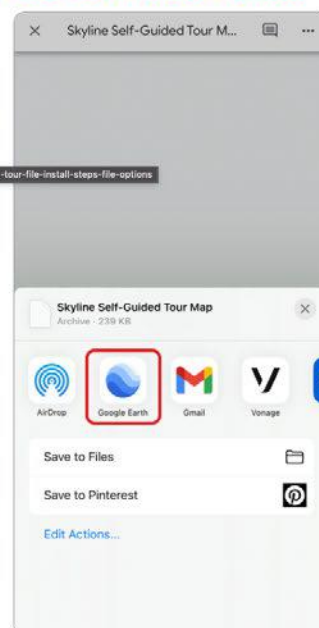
Skyline Self-Guided Tour M...

-tour-file-install-steps-file-options

Skyline Self-Guided Tour Map
Archive · 239 KB

AirDrop
Google Earth
Gmail
Vonage

Save to Files

Save to Pinterest

Edit Actions...